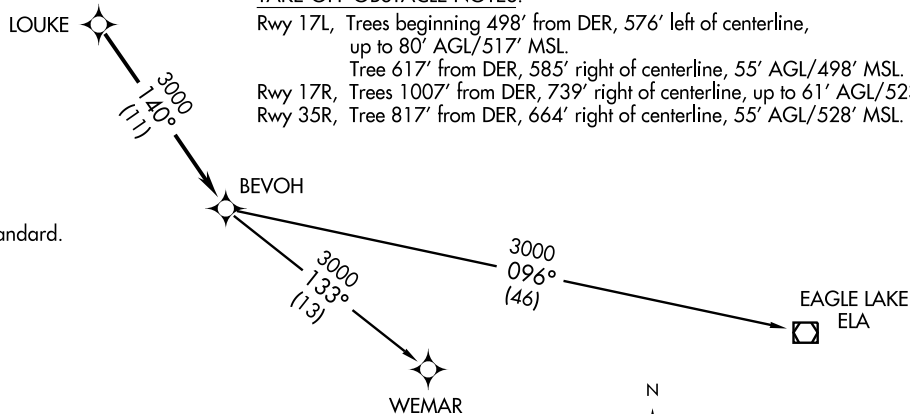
LOUKE

3000
140°
(11)

BEVOH

andard.

TAKE-OFF OBSTACLE NOTES:
Rwy 17L, Trees beginning 498′ from DER, 576′ left of centerline, up to 80′ AGL/517′ MSL.
Tree 617′ from DER, 585′ right of centerline, 55′ AGL/498′ MSL.
Rwy 17R, Trees 1007′ from DER, 739′ right of centerline, up to 61′ AGL/52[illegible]
Rwy 35R, Tree 817′ from DER, 664′ right of centerline, 55′ AGL/528′ MSL.

3000
096°
(46)

3000
133°
(13)

EAGLE LAKE
ELA

WEMAR

N